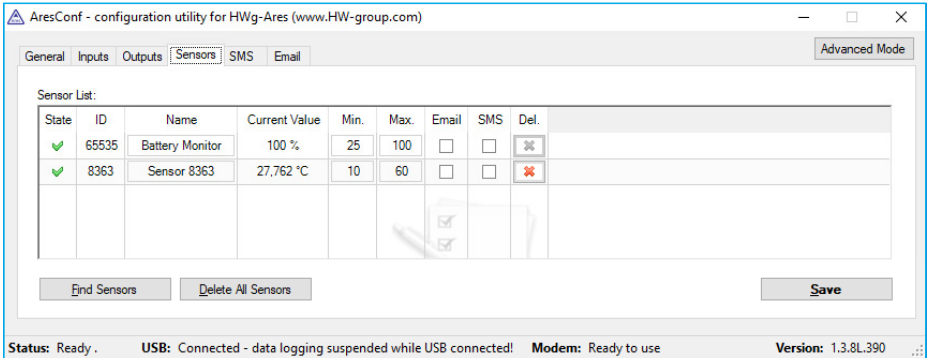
AresConf - configuration utility for HWg-Ares (www.HW-group.com)

General Inputs Outputs Sensors SMS Email

Advanced Mode

Sensor List:

| State | ID | Name | Current Value | Min. | Max. | Email | SMS | Del. |
|---|---|---|---|---|---|---|---|---|
| ✔ | 65535 | Battery Monitor | 100 % | 25 | 100 | | | |
| ✔ | 8363 | Sensor 8363 | 27,762 °C | 10 | 60 | | | |

Find Sensors  Delete All Sensors  Save

Status: Ready .  USB: Connected - data logging suspended while USB connected!  Modem: Ready to use  Version: 1.3.8L.390